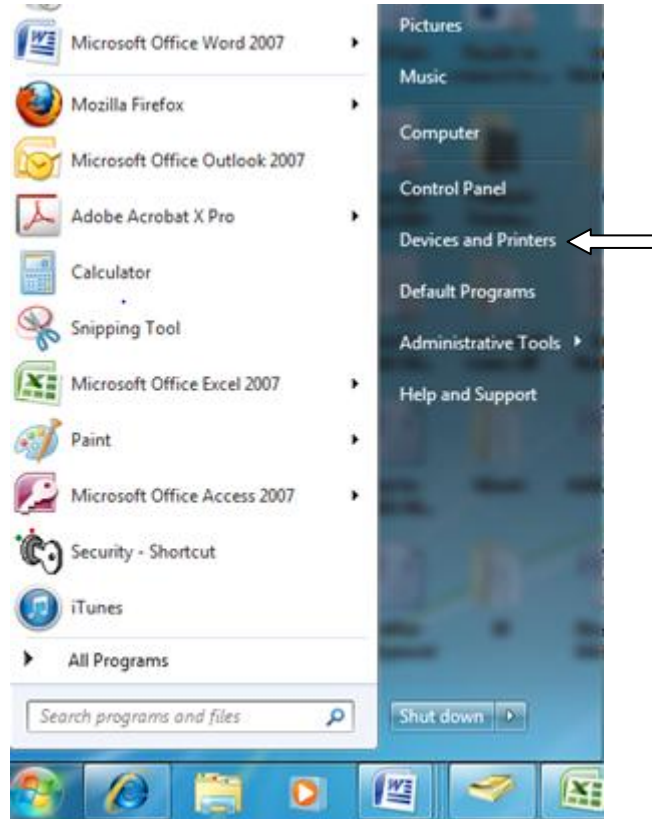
Microsoft Office Word 2007
Mozilla Firefox
Microsoft Office Outlook 2007
Adobe Acrobat X Pro
Calculator
Snipping Tool
Microsoft Office Excel 2007
Paint
Microsoft Office Access 2007
Security - Shortcut
iTunes
All Programs
Search programs and files

Pictures
Music
Computer
Control Panel
Devices and Printers
Default Programs
Administrative Tools
Help and Support

Shut down